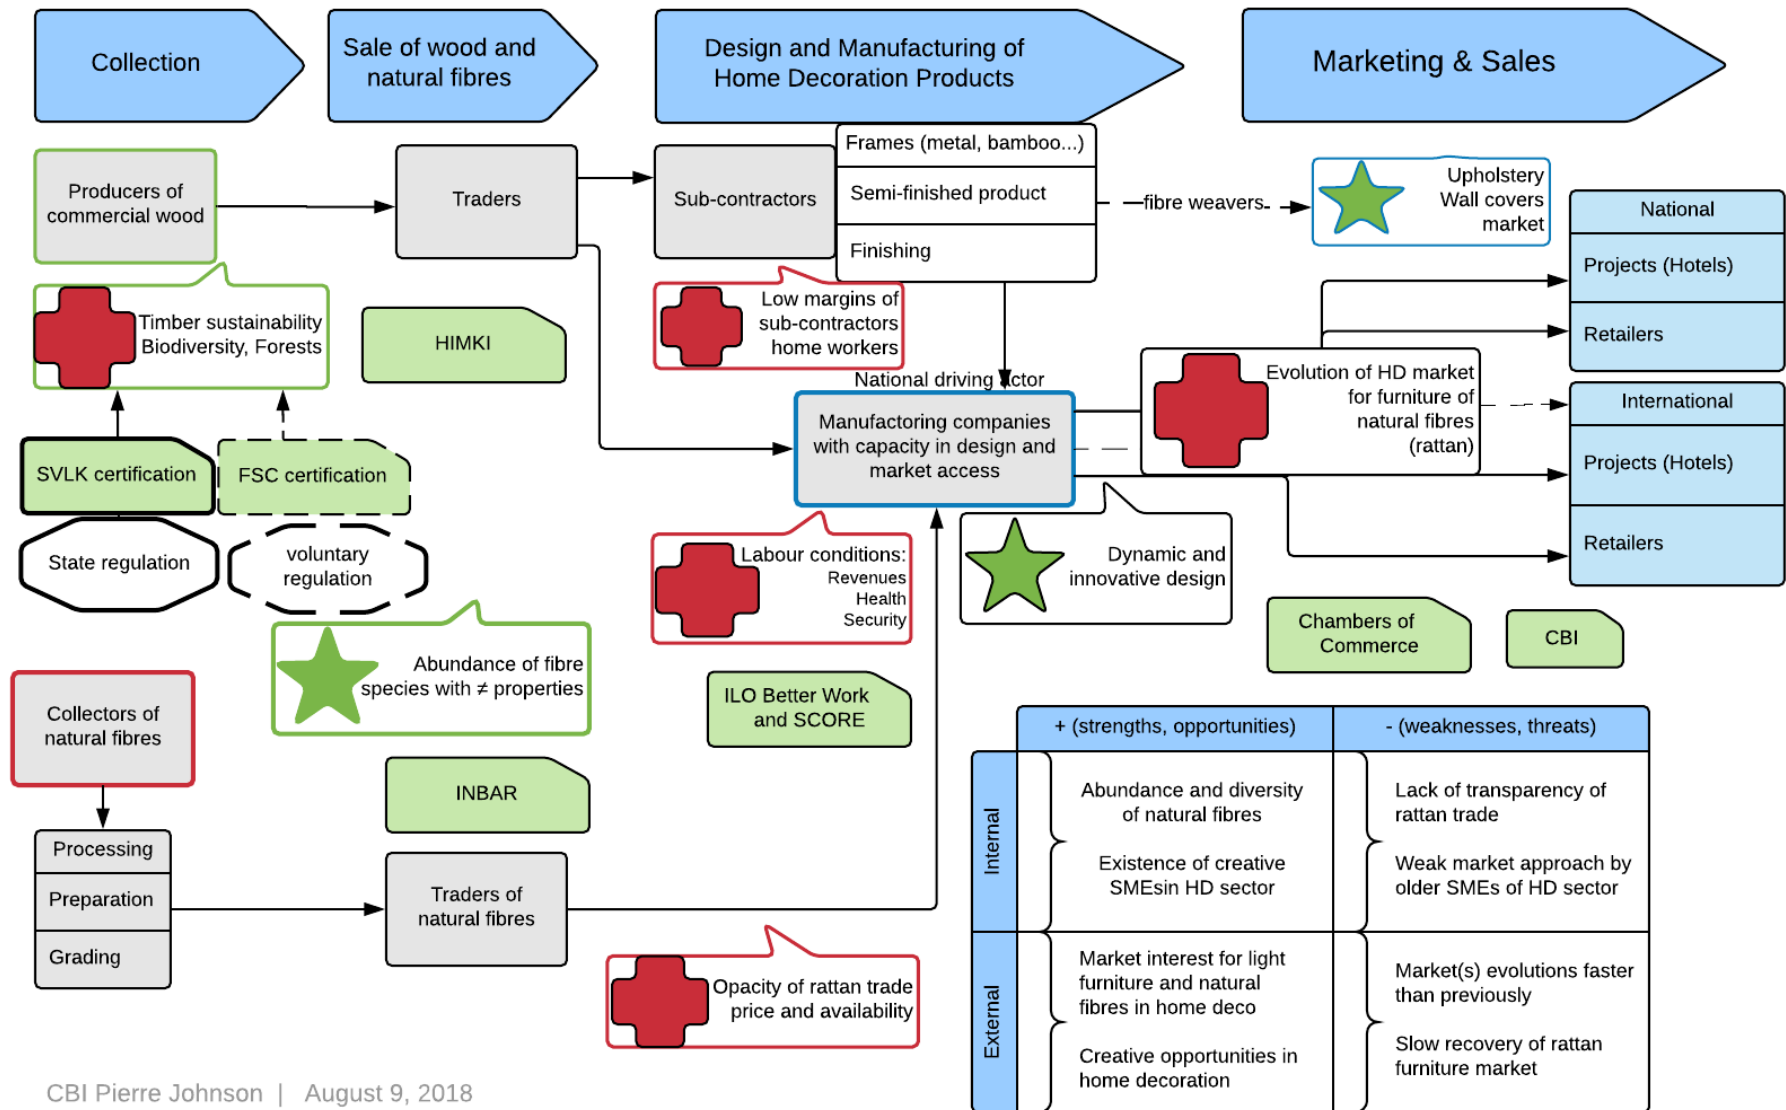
Collection

Sale of wood and natural fibres

Design and Manufacturing of Home Decoration Products

Marketing & Sales

Producers of commercial wood

Traders

Sub-contractors

Frames (metal, bamboo...)

Semi-finished product

Finishing

fibre weavers

Upholstery Wall covers market

National

Projects (Hotels)

Retailers

Timber sustainability Biodiversity, Forests

HIMKI

Low margins of sub-contractors home workers

National driving factor

Manufactoring companies with capacity in design and market access

Evolution of HD market for furniture of natural fibres (rattan)

International

Projects (Hotels)

Retailers

SVLK certification

FSC certification

State regulation

voluntary regulation

Labour conditions: Revenues Health Security

Dynamic and innovative design

Abundance of fibre species with ≠ properties

Chambers of Commerce

CBI

Collectors of natural fibres

ILO Better Work and SCORE

INBAR

Processing

Preparation

Grading

Traders of natural fibres

Opacity of rattan trade price and availability

| | + (strengths, opportunities) | - (weaknesses, threats) |
|---|---|---|
| Internal | Abundance and diversity of natural fibres<br>Existence of creative SMEsin HD sector | Lack of transparency of rattan trade<br>Weak market approach by older SMEs of HD sector |
| External | Market interest for light furniture and natural fibres in home deco<br>Creative opportunities in home decoration | Market(s) evolutions faster than previously<br>Slow recovery of rattan furniture market |

CBI Pierre Johnson | August 9, 2018